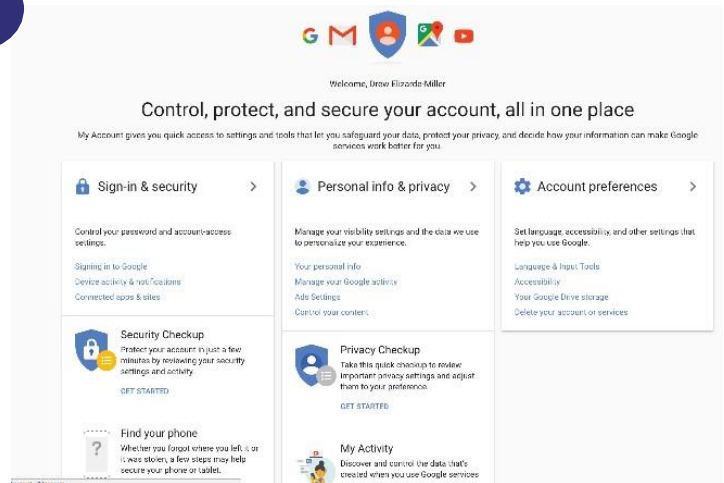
Welcome, Drew Elizarde-Miller

Control, protect, and secure your account, all in one place

My Account gives you quick access to settings and tools that let you safeguard your data, protect your privacy, and decide how your information can make Google services work better for you.

Sign-in & security

Control your password and account-access settings.

Signing in to Google
Device activity & notifications
Connected apps & sites

Security Checkup
Protect your account in just a few minutes by reviewing your security settings and activity.
GET STARTED

Find your phone
Whether you forgot where you left it or it was stolen, a few steps may help secure your phone or tablet.

Personal info & privacy

Manage your visibility settings and the data we use to personalize your experience.

Your personal info
Manage your Google activity
Ads Settings
Control your content

Privacy Checkup
Take this quick checkup to review important privacy settings and adjust them to your preference.
GET STARTED

My Activity
Discover and control the data that's created when you use Google services

Account preferences

Set language, accessibility, and other settings that help you use Google.

Language & Input Tools
Accessibility
Your Google Drive storage
Delete your account or services